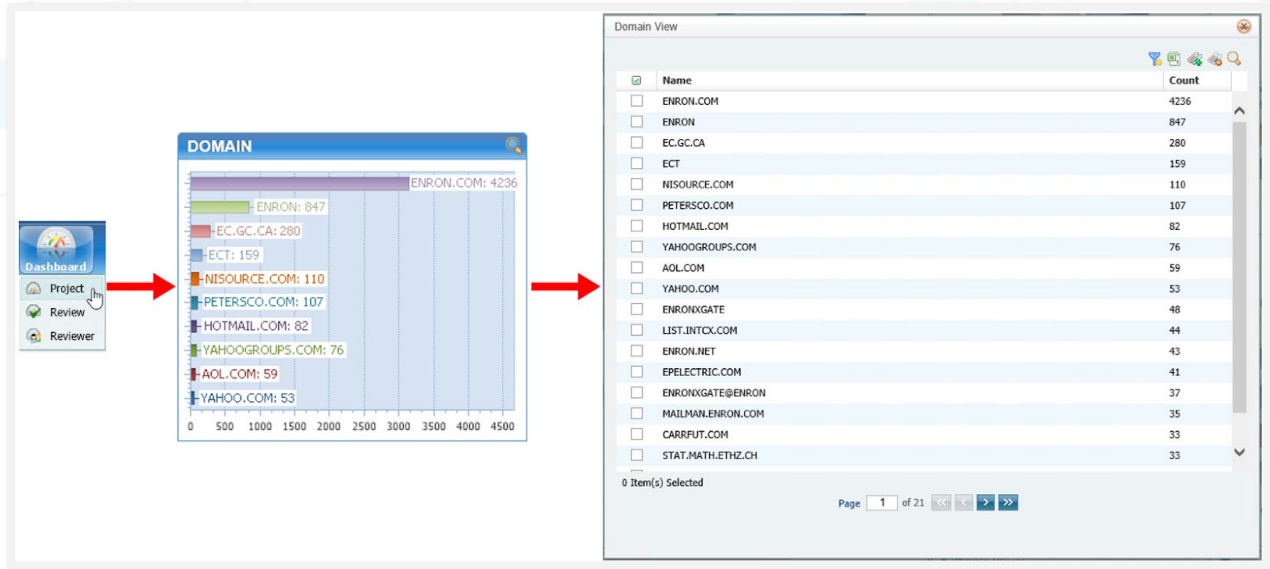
Dashboard
Project
Review
Reviewer

DOMAIN
ENRON.COM: 4236
ENRON: 847
EC.GC.CA: 280
ECT: 159
NISOURCE.COM: 110
PETERSCO.COM: 107
HOTMAIL.COM: 82
YAHOOGROUPS.COM: 76
AOL.COM: 59
YAHOO.COM: 53
0 500 1000 1500 2000 2500 3000 3500 4000 4500

Domain View

| | Name | Count |
|---|---|---|
| | ENRON.COM | 4236 |
| | ENRON | 847 |
| | EC.GC.CA | 280 |
| | ECT | 159 |
| | NISOURCE.COM | 110 |
| | PETERSCO.COM | 107 |
| | HOTMAIL.COM | 82 |
| | YAHOOGROUPS.COM | 76 |
| | AOL.COM | 59 |
| | YAHOO.COM | 53 |
| | ENRONXGATE | 48 |
| | LIST.INTCX.COM | 44 |
| | ENRON.NET | 43 |
| | EPELECTRIC.COM | 41 |
| | ENRONXGATE@ENRON | 37 |
| | MAILMAN.ENRON.COM | 35 |
| | CARRFUT.COM | 33 |
| | STAT.MATH.ETHZ.CH | 33 |

0 Item(s) Selected
Page 1 of 21